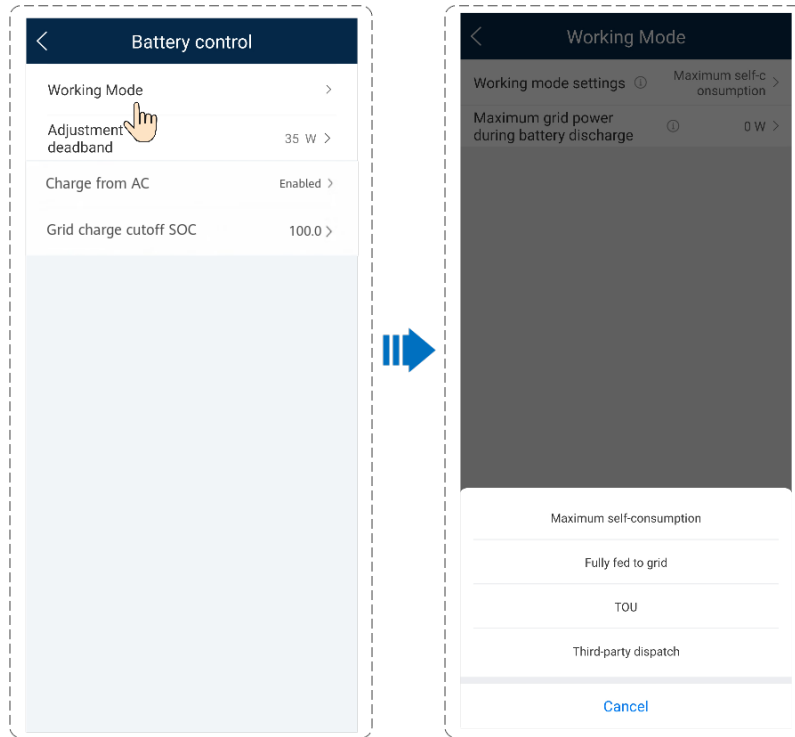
Battery control

Working Mode

Adjustment deadband 35 W

Charge from AC Enabled

Grid charge cutoff SOC 100.0

Working Mode

Working mode settings Maximum self-consumption

Maximum grid power during battery discharge 0 W

Maximum self-consumption

Fully fed to grid

TOU

Third-party dispatch

Cancel